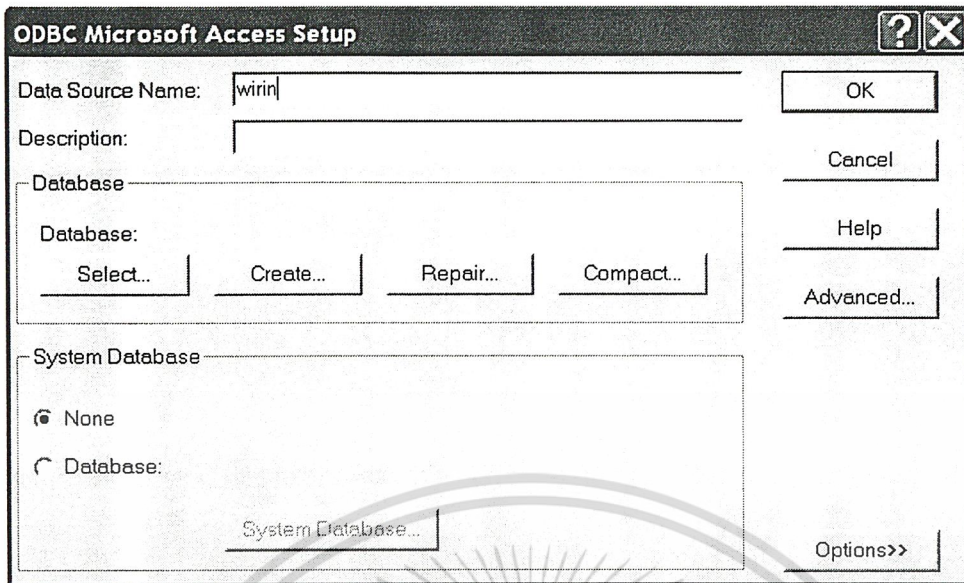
ODBC Microsoft Access Setup

?

X

Data Source Name: wirin

OK

Description:

Cancel

Database

Database:

Select...

Create...

Repair...

Compact...

Help

Advanced...

System Database

None

Database:

System Database...

Options>>